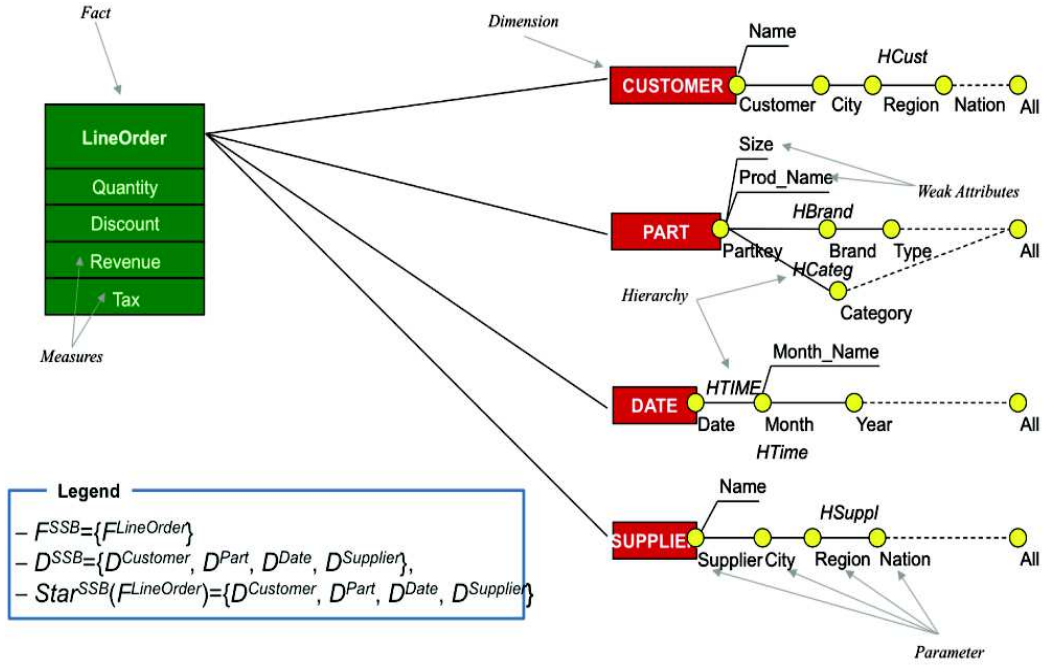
Fact

LineOrder
Quantity
Discount
Revenue
Tax

Measures

Dimension

CUSTOMER
Name
HCust
Customer City Region Nation All

PART
Size
Prod_Name
Weak Attributes
HBrand
Partkey Brand Type All
HCateg
Category

Hierarchy

DATE
Month_Name
HTIME
Date Month Year All
HTime

SUPPLIE
Name
HSuppl
Supplier City Region Nation All

Parameter

Legend
– $F^{SSB}$={$F^{LineOrder}$}
– $D^{SSB}$={$D^{Customer}$, $D^{Part}$, $D^{Date}$, $D^{Supplier}$},
– $Star^{SSB}$($F^{LineOrder}$)={$D^{Customer}$, $D^{Part}$, $D^{Date}$, $D^{Supplier}$}